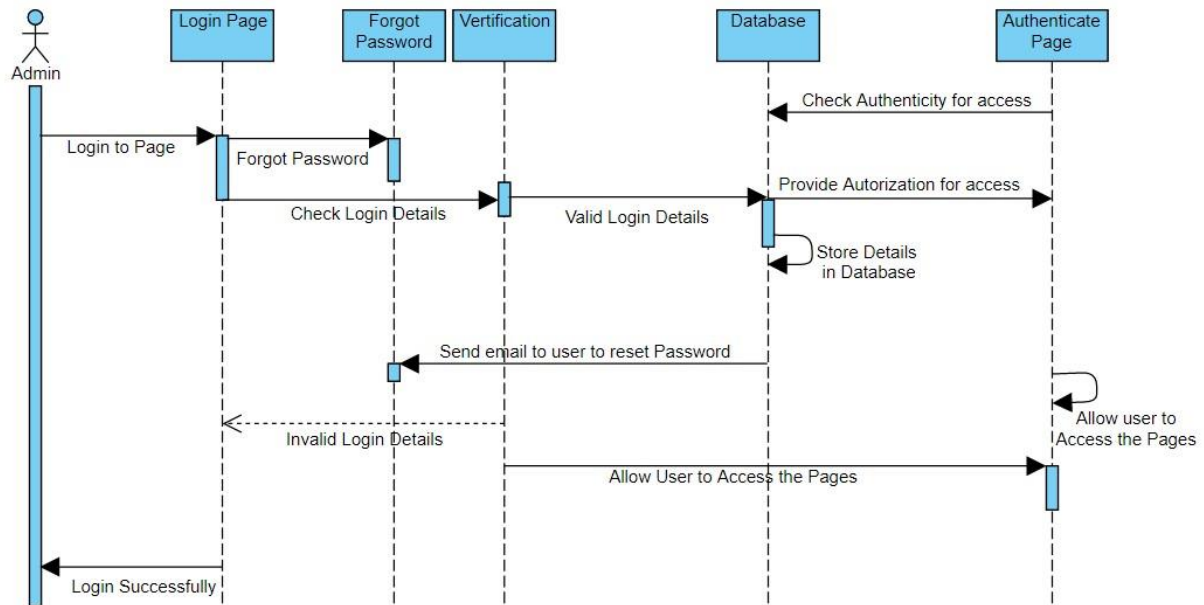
Admin

Login Page

Forgot Password

Vertification

Database

Authenticate Page

Check Authenticity for access

Login to Page

Forgot Password

Provide Autorization for access

Check Login Details

Valid Login Details

Store Details in Database

Send email to user to reset Password

Allow user to Access the Pages

Invalid Login Details

Allow User to Access the Pages

Login Successfully